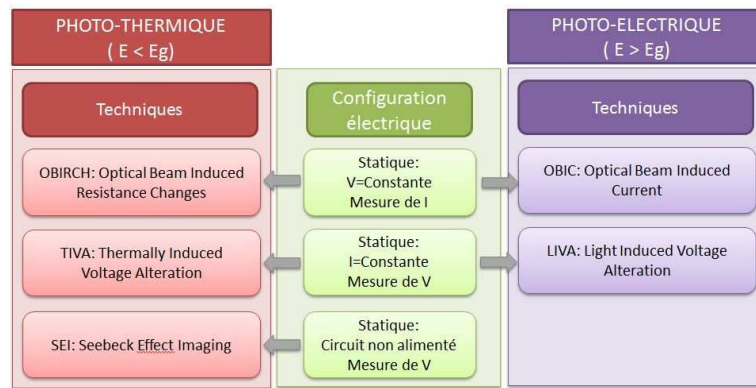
PHOTO-THERMIQUE
( E < Eg)

PHOTO-ELECTRIQUE
( E > Eg)

Techniques

Configuration électrique

Techniques

OBIRCH: Optical Beam Induced Resistance Changes

Statique:
V=Constante
Mesure de I

OBIC: Optical Beam Induced Current

TIVA: Thermally Induced Voltage Alteration

Statique:
I=Constante
Mesure de V

LIVA: Light Induced Voltage Alteration

SEI: Seebeck Effect Imaging

Statique:
Circuit non alimenté
Mesure de V